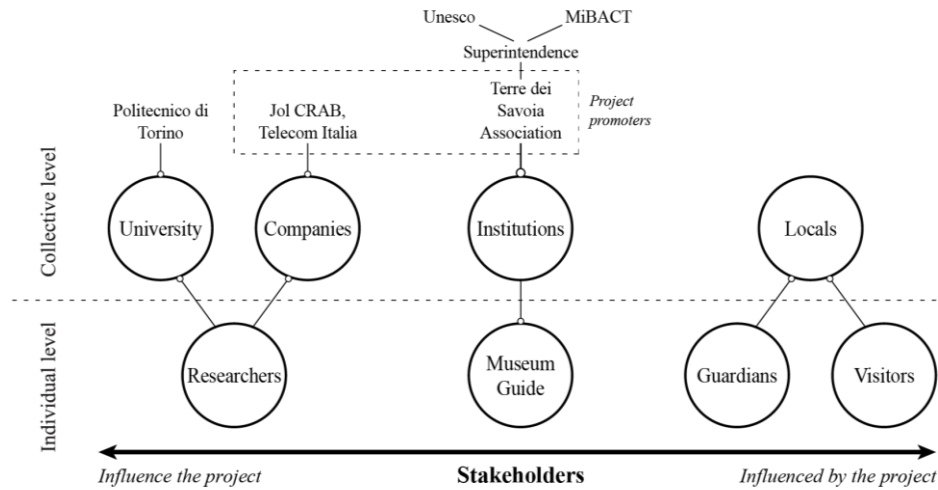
Unesco
MiBACT
Superintendence
Politecnico di Torino
Jol CRAB, Telecom Italia
Terre dei Savoia Association
Project promoters
Collective level
University
Companies
Institutions
Locals
Individual level
Researchers
Museum Guide
Guardians
Visitors
Influence the project
Stakeholders
Influenced by the project